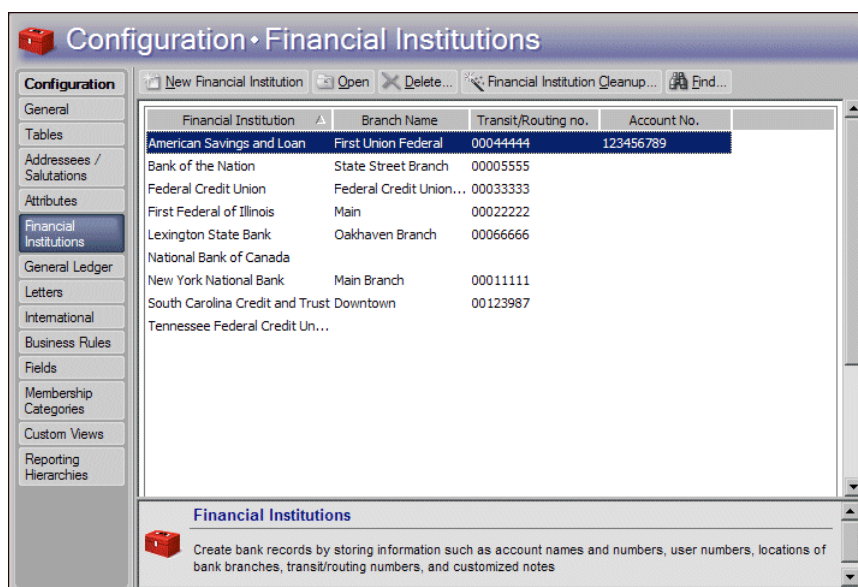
Configuration • Financial Institutions

Configuration
General
Tables
Addressees / Salutations
Attributes
Financial Institutions
General Ledger
Letters
International
Business Rules
Fields
Membership Categories
Custom Views
Reporting Hierarchies

New Financial Institution | Open | Delete... | Financial Institution Cleanup... | Find...

| Financial Institution | Branch Name | Transit/Routing no. | Account No. |
|---|---|---|---|
| American Savings and Loan | First Union Federal | 00044444 | 123456789 |
| Bank of the Nation | State Street Branch | 00005555 | |
| Federal Credit Union | Federal Credit Union... | 00033333 | |
| First Federal of Illinois | Main | 00022222 | |
| Lexington State Bank | Oakhaven Branch | 00066666 | |
| National Bank of Canada | | | |
| New York National Bank | Main Branch | 00011111 | |
| South Carolina Credit and Trust | Downtown | 00123987 | |
| Tennessee Federal Credit Un... | | | |

Financial Institutions

Create bank records by storing information such as account names and numbers, user numbers, locations of bank branches, transit/routing numbers, and customized notes